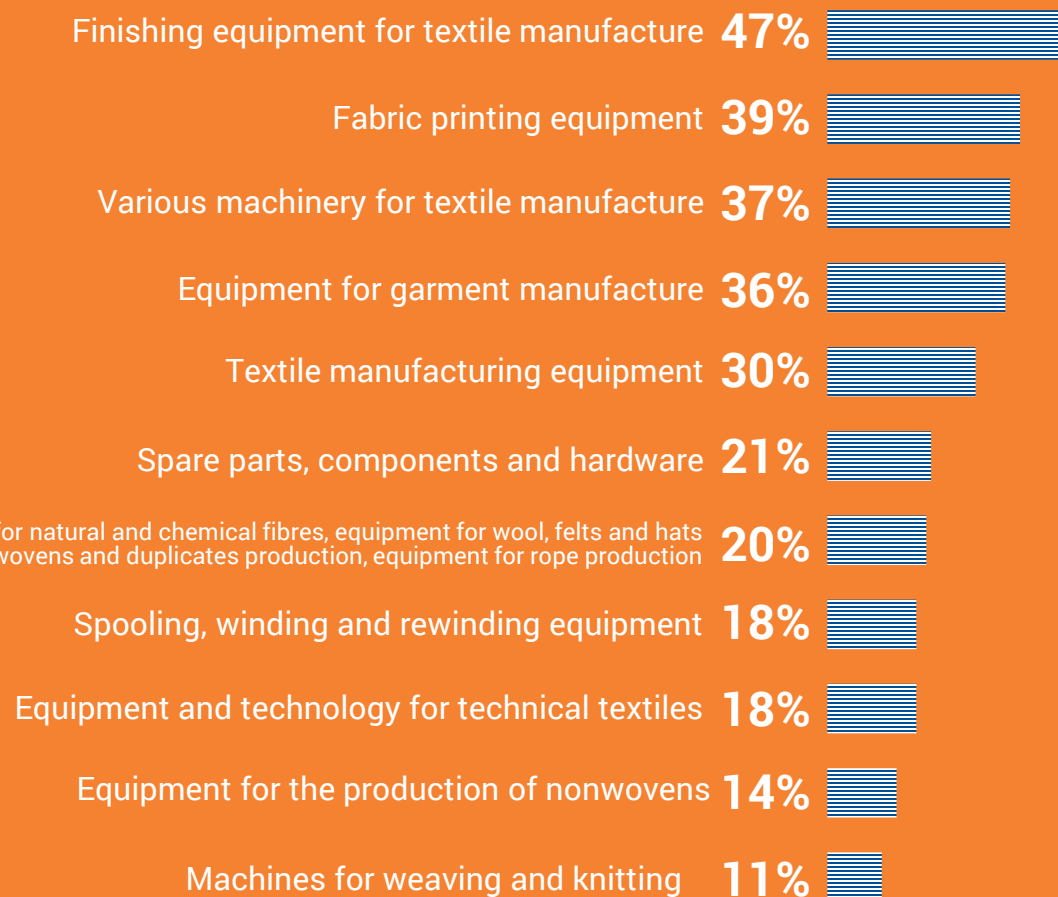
Finishing equipment for textile manufacture 47%

Fabric printing equipment 39%

Various machinery for textile manufacture 37%

Equipment for garment manufacture 36%

Textile manufacturing equipment 30%

Spare parts, components and hardware 21%

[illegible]or natural and chemical fibres, equipment for wool, felts and hats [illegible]wovens and duplicates production, equipment for rope production 20%

Spooling, winding and rewinding equipment 18%

Equipment and technology for technical textiles 18%

Equipment for the production of nonwovens 14%

Machines for weaving and knitting 11%